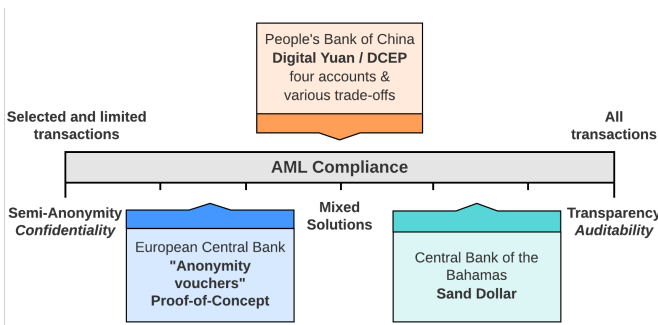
People's Bank of China
Digital Yuan / DCEP
four accounts & various trade-offs

Selected and limited transactions

All transactions

AML Compliance

Semi-Anonymity
Confidentiality

Mixed Solutions

Transparency
Auditability

European Central Bank
"Anonymity vouchers"
Proof-of-Concept

Central Bank of the Bahamas
Sand Dollar